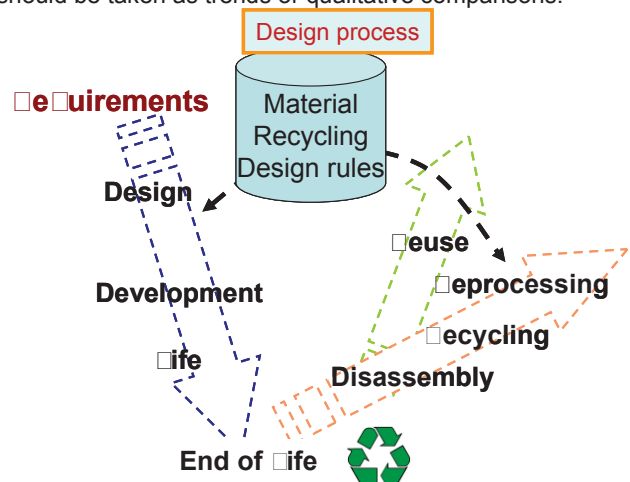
should be taken as trends or qualitative comparisons.

Design process

Material Recycling Design rules

□e□uirements

Design

Development

□ife

End of □ife

□euse

□eprocessing

□ecycling

Disassembly